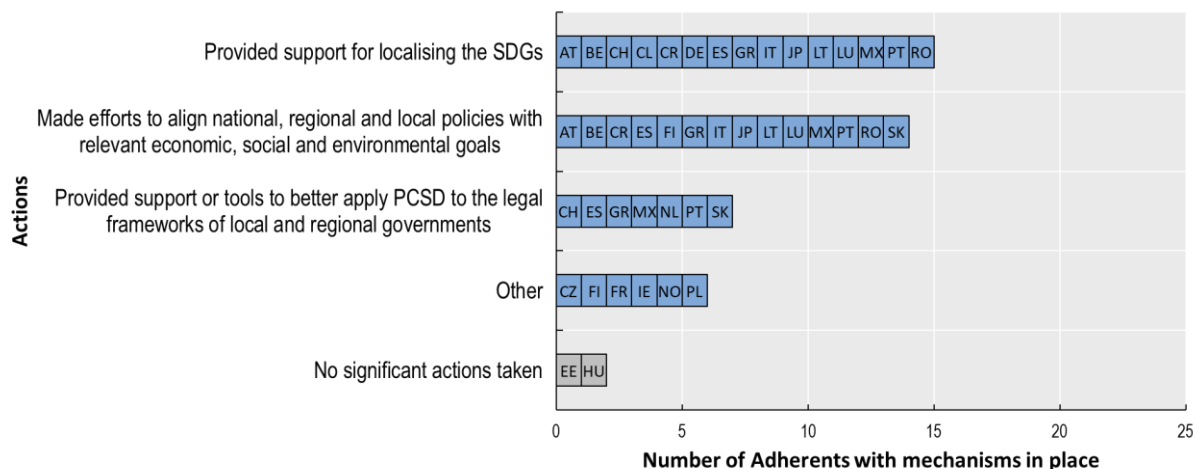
Actions

Provided support for localising the SDGs
AT BE CH CL CR DE ES GR IT JP LT LU MX PT RO

Made efforts to align national, regional and local policies with relevant economic, social and environmental goals
AT BE CR ES FI GR IT JP LT LU MX PT RO SK

Provided support or tools to better apply PCSD to the legal frameworks of local and regional governments
CH ES GR MX NL PT SK

Other
CZ FI FR IE NO PL

No significant actions taken
EE HU

0 5 10 15 20 25

Number of Adherents with mechanisms in place